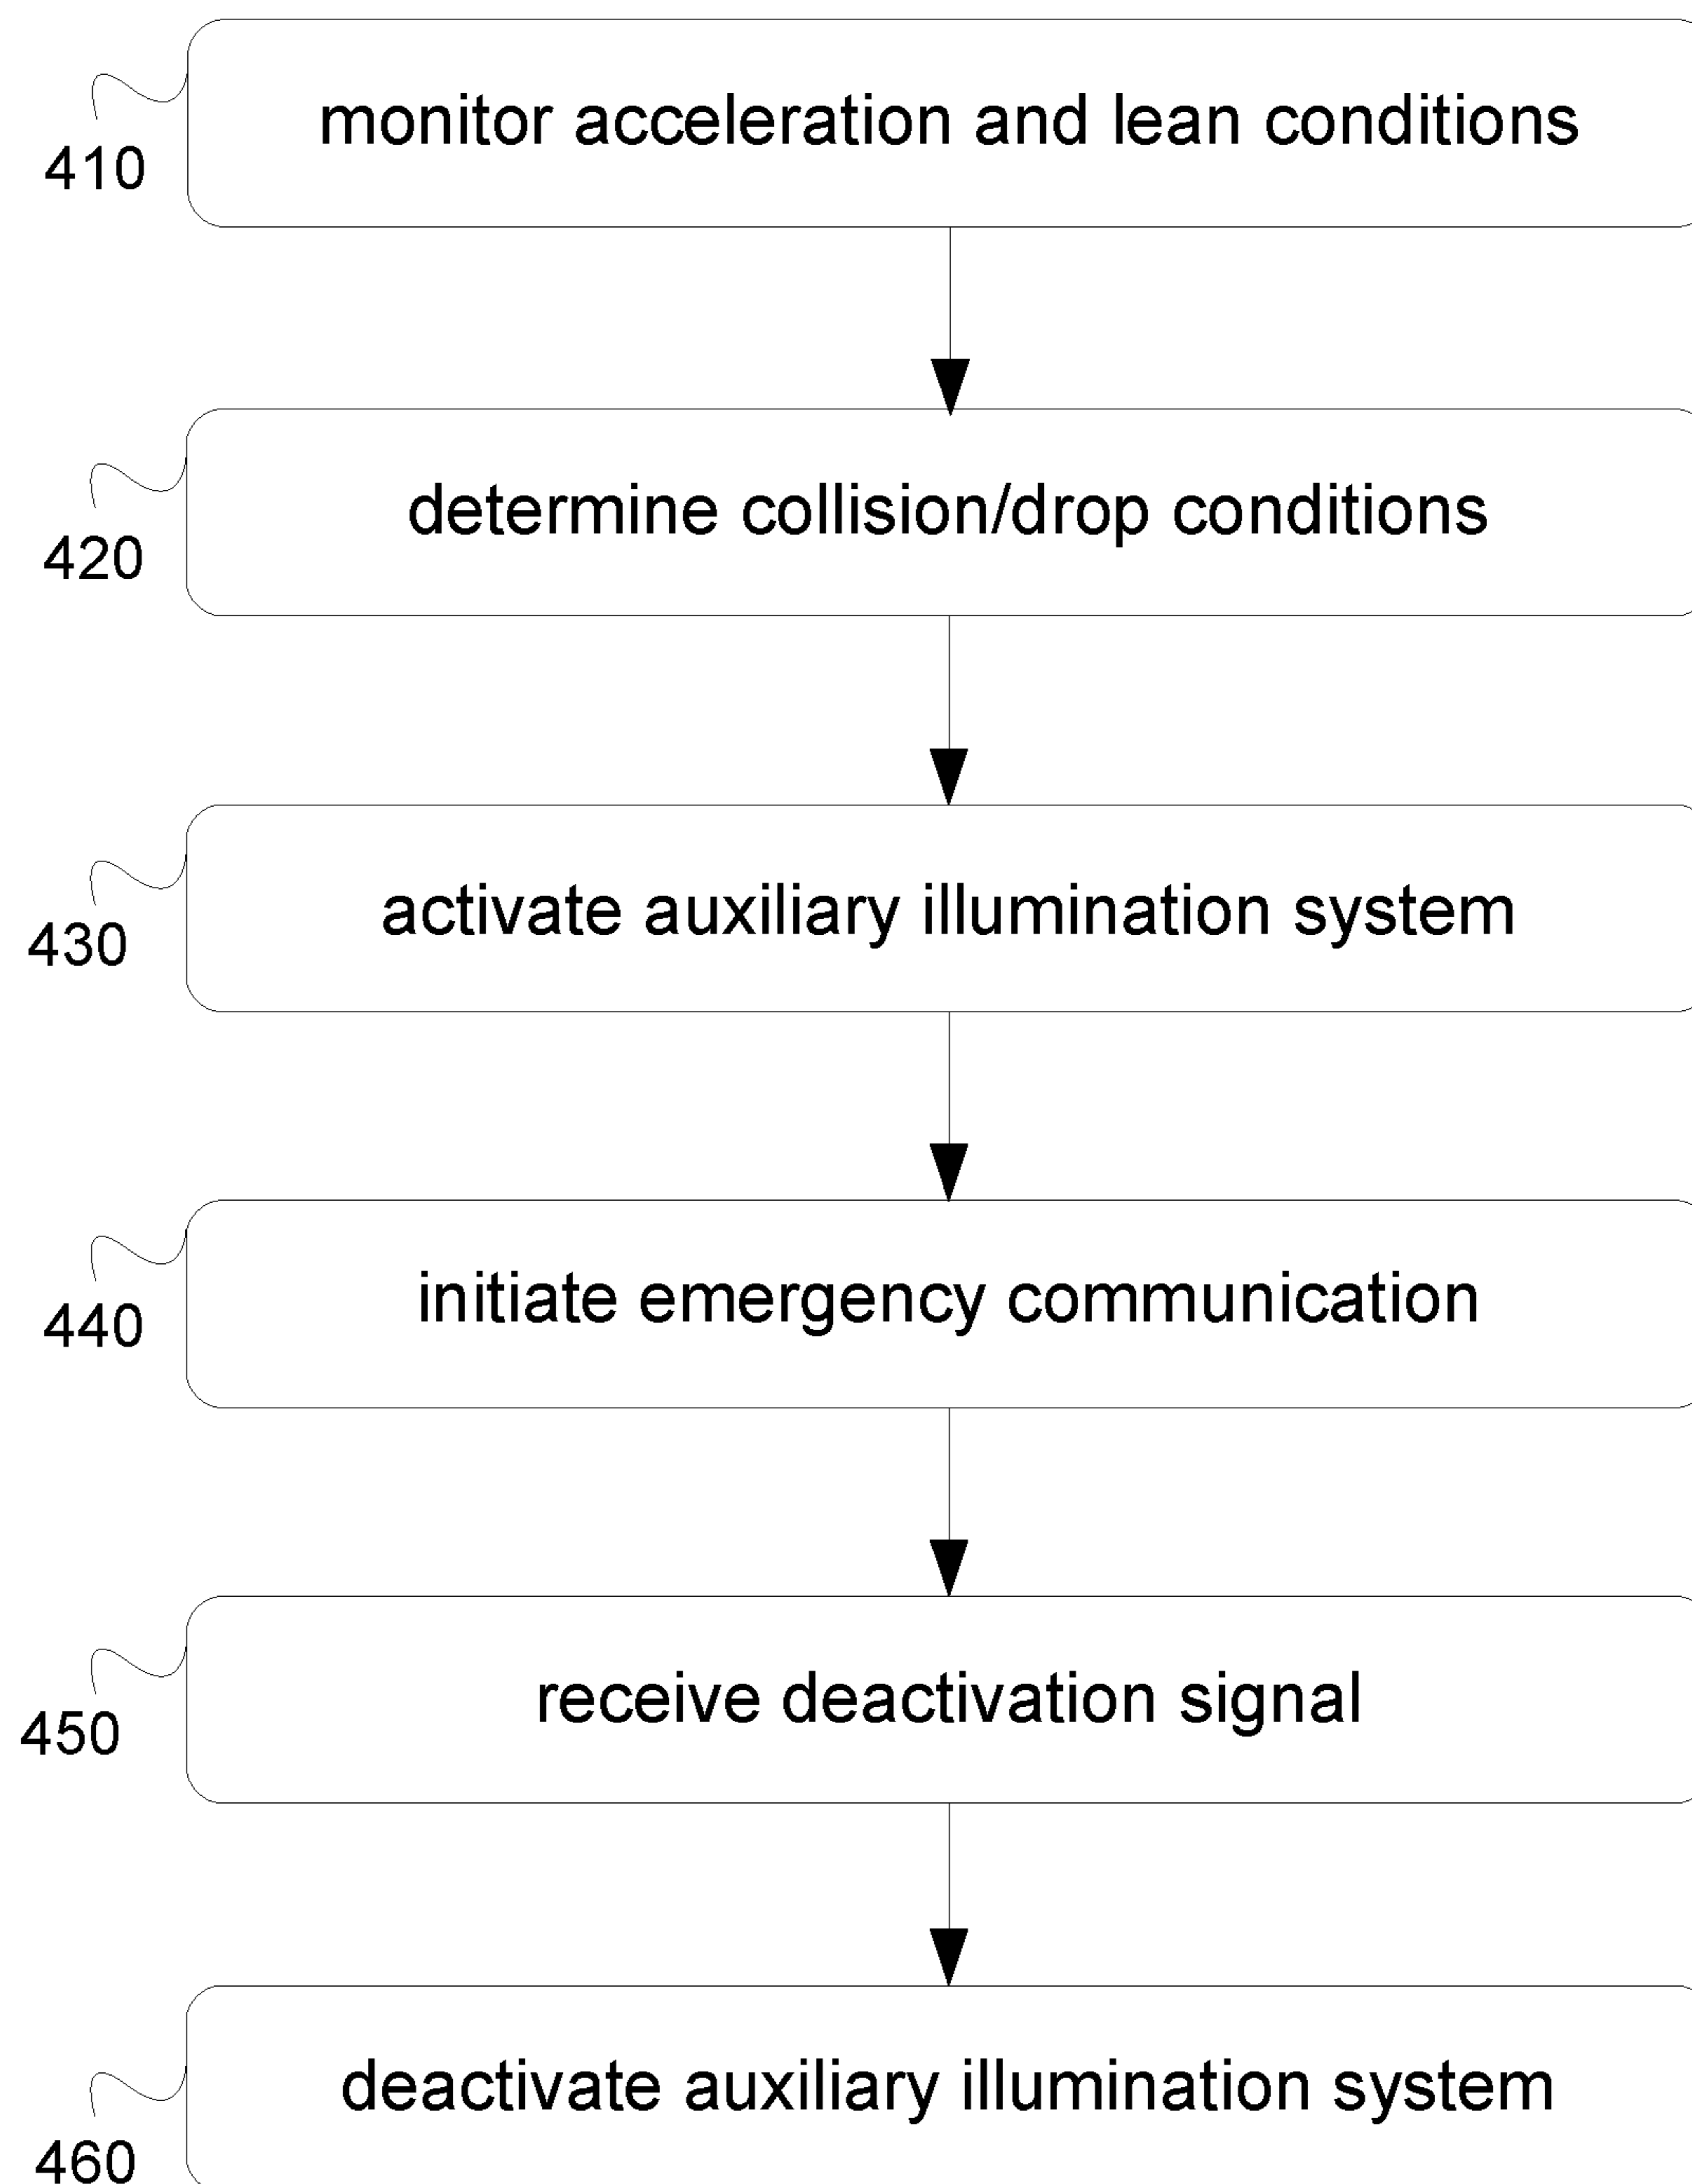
410
monitor acceleration and lean conditions

420
determine collision/drop conditions

430
activate auxiliary illumination system

440
initiate emergency communication

450
receive deactivation signal

460
deactivate auxiliary illumination system